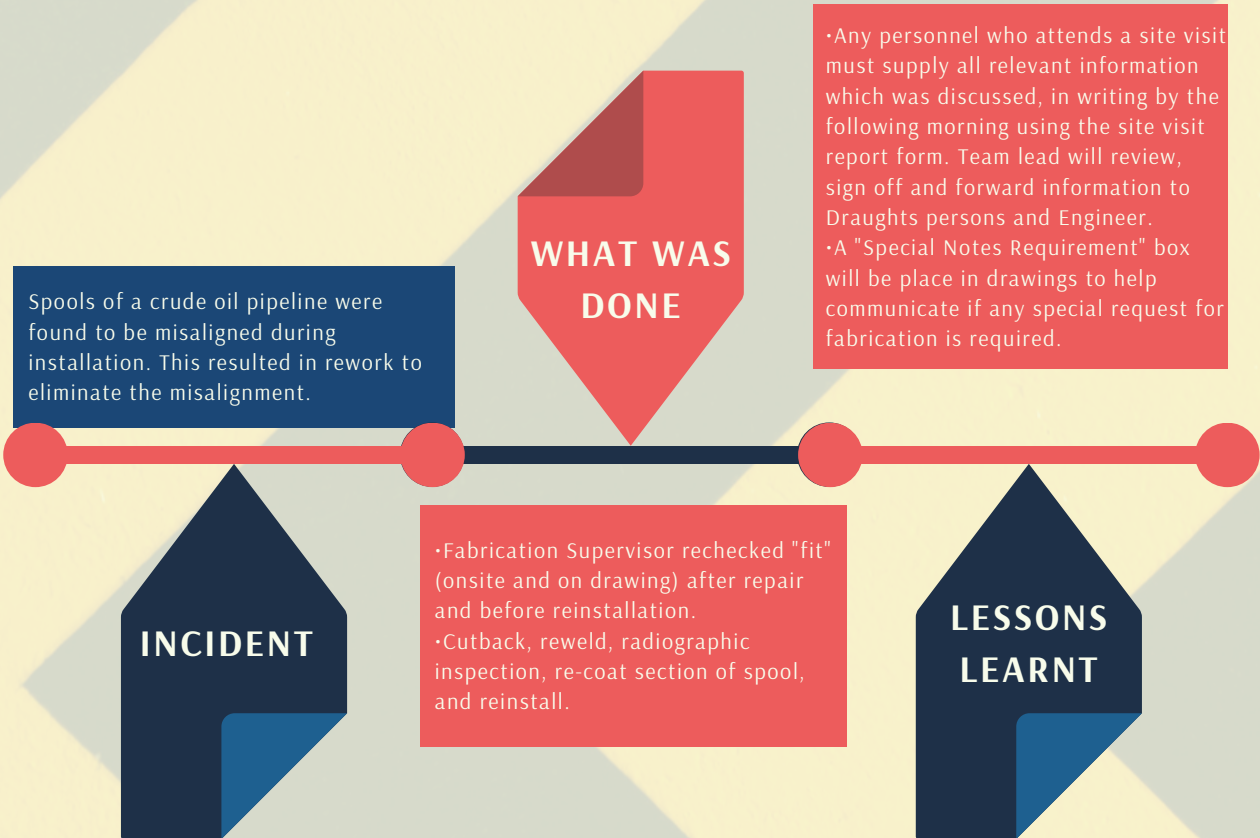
•Any personnel who attends a site visit must supply all relevant information which was discussed, in writing by the following morning using the site visit report form. Team lead will review, sign off and forward information to Draughts persons and Engineer.
•A "Special Notes Requirement" box will be place in drawings to help communicate if any special request for fabrication is required.

WHAT WAS DONE

Spools of a crude oil pipeline were found to be misaligned during installation. This resulted in rework to eliminate the misalignment.

•Fabrication Supervisor rechecked "fit" (onsite and on drawing) after repair and before reinstallation.
•Cutback, reweld, radiographic inspection, re-coat section of spool, and reinstall.

INCIDENT

LESSONS LEARNT